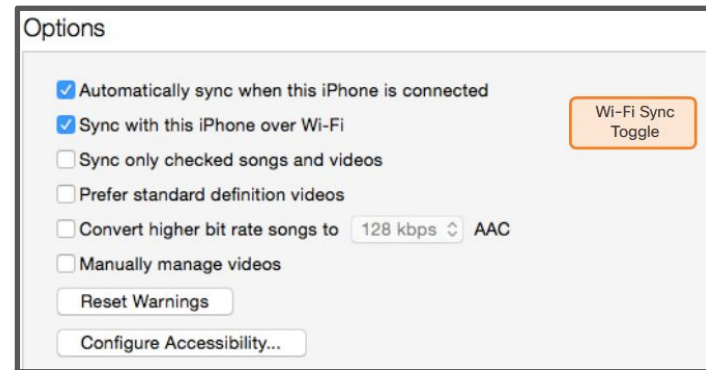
Options

Automatically sync when this iPhone is connected

Sync with this iPhone over Wi-Fi

Sync only checked songs and videos

Prefer standard definition videos

Convert higher bit rate songs to 128 kbps AAC

Manually manage videos

Reset Warnings

Configure Accessibility...

Wi-Fi Sync Toggle